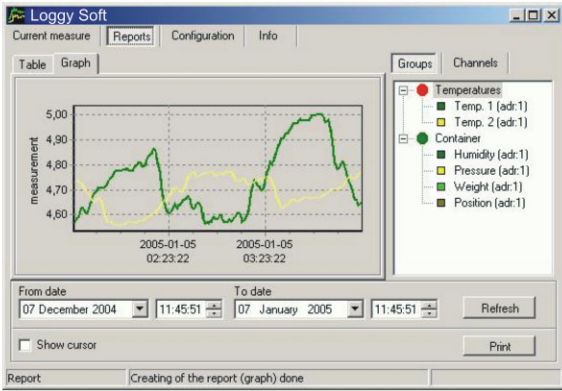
Loggy Soft

Current measure | Reports | Configuration | Info

Table | Graph

5,00
4,90
4,80
4,70
4,60
measurement

2005-01-05
02:23:22

2005-01-05
03:23:22

Groups | Channels

Temperatures
Temp. 1 (adr.1)
Temp. 2 (adr.1)
Container
Humidity (adr.1)
Pressure (adr.1)
Weight (adr.1)
Position (adr.1)

From date
07 December 2004
11:45:51

To date
07 January 2005
11:45:51

Refresh

Show cursor

Print

Report | Creating of the report (graph) done